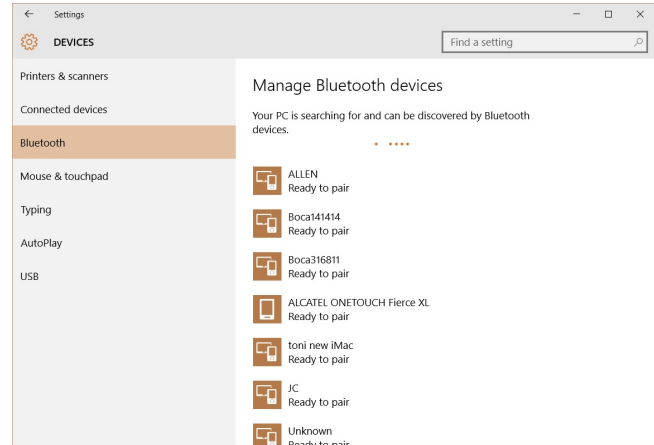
← Settings

DEVICES

Find a setting

Printers & scanners

Connected devices

Bluetooth

Mouse & touchpad

Typing

AutoPlay

USB

Manage Bluetooth devices

Your PC is searching for and can be discovered by Bluetooth devices.

ALLEN
Ready to pair

Boca141414
Ready to pair

Boca316811
Ready to pair

ALCATEL ONETOUCH Fierce XL
Ready to pair

toni new iMac
Ready to pair

JC
Ready to pair

Unknown
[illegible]